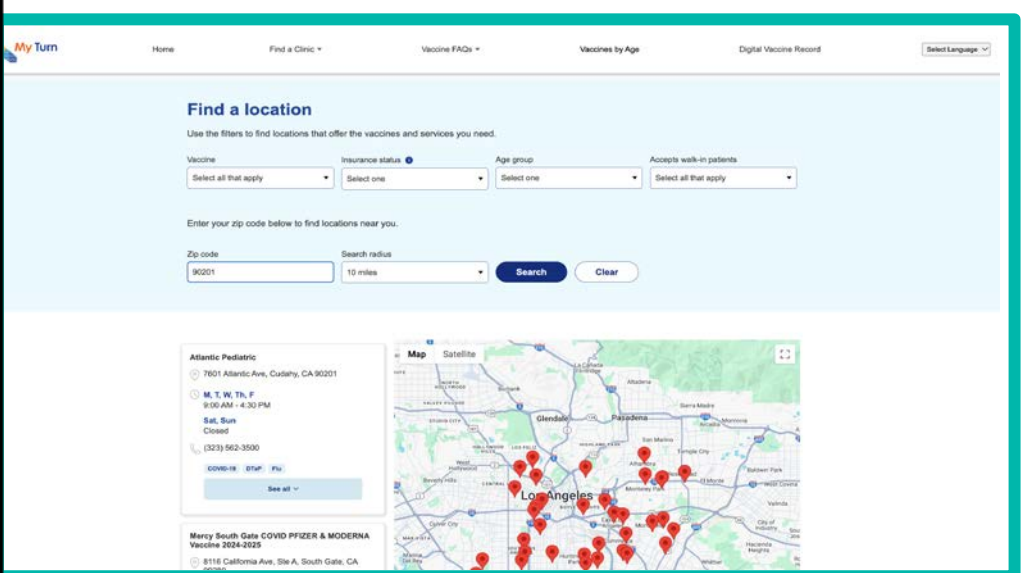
My Turn

Home Find a Clinic Vaccine FAQs Vaccines by Age Digital Vaccine Record Select Language

Find a location

Use the filters to find locations that offer the vaccines and services you need.

Vaccine
Select all that apply

Insurance status
Select one

Age group
Select one

Accepts walk-in patients
Select all that apply

Enter your zip code below to find locations near you.

Zip code
90201

Search radius
10 miles

Search Clear

Atlantic Pediatric
7601 Atlantic Ave, Cudahy, CA 90201
M, T, W, Th, F
9:00 AM - 4:30 PM
Sat, Sun
Closed
(323) 562-3500
COVID-19 DTaP Flu
See all

Mercy South Gate COVID PFIZER & MODERNA Vaccine 2024-2025
8116 California Ave, Ste A, South Gate, CA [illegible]

Map Satellite

La Cañada Flintridge
Glendale
Pasadena
Sierra Madre
Monrovia
San Marino
Arcadia
Temple City
Alhambra
Hollywood
Beverly Hills
Los Angeles
Monterey Park
Baldwin Park
Culver City
West Covina
City of Industry
Hacienda Heights
Valinda